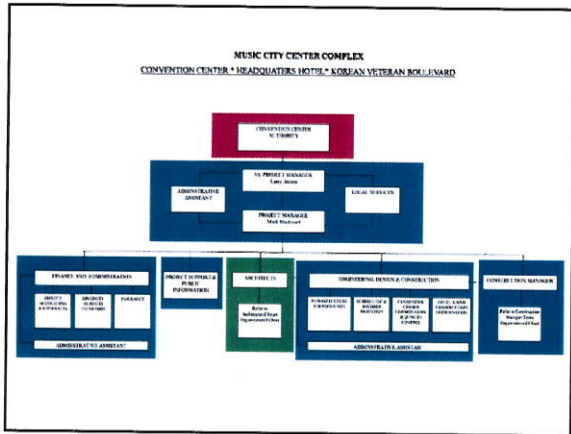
MUSIC CITY CENTER COMPLEX

CONVENTION CENTER * HEADQUATERS HOTEL* KOREAN VETERAN BOULEVARD

CONVENTION CENTER AUTHORITY

SR. PROJECT MANAGER
Larry Atema

ADMINISTRATIVE ASSISTANT

LEGAL SERVICES

PROJECT MANAGER
Mark Sturtevant

FINANCE AND ADMINISTRATION

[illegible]

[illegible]

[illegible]

ADMINISTRATIVE ASSISTANT

PROJECT SUPPORT & PUBLIC INFORMATION

ARCHITECTS

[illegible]

ENGINEERING DESIGN & CONSTRUCTION

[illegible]

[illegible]

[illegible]

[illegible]

ADMINISTRATIVE ASSISTANT

CONSTRUCTION MANAGER

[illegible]